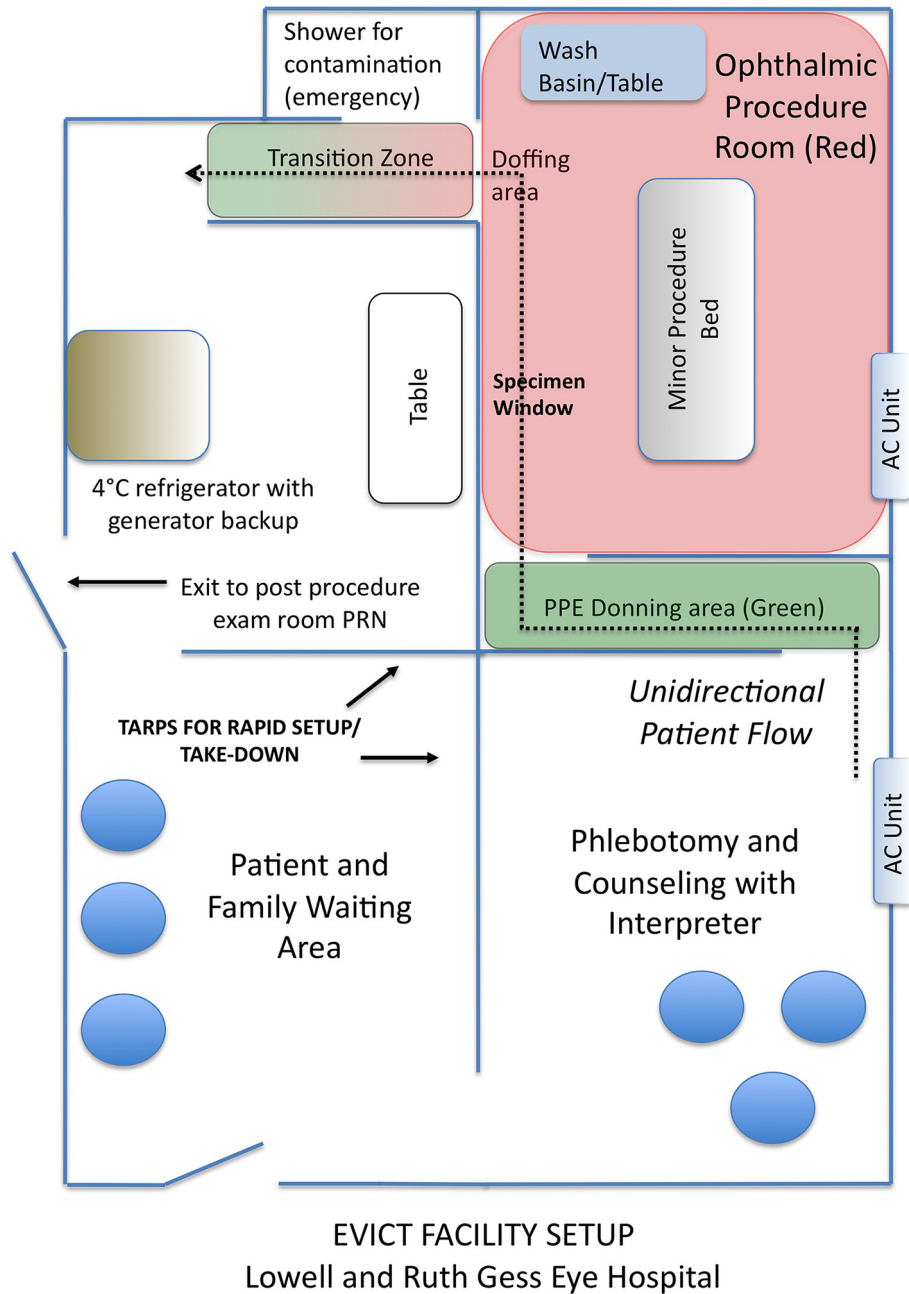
Shower for contamination (emergency)

Wash Basin/Table

Ophthalmic Procedure Room (Red)

Transition Zone

Doffing area

Minor Procedure Bed

Table

Specimen Window

AC Unit

4°C refrigerator with generator backup

Exit to post procedure exam room PRN

PPE Donning area (Green)

Unidirectional Patient Flow

TARPS FOR RAPID SETUP/ TAKE-DOWN

AC Unit

Patient and Family Waiting Area

Phlebotomy and Counseling with Interpreter

EVICT FACILITY SETUP
Lowell and Ruth Gess Eye Hospital